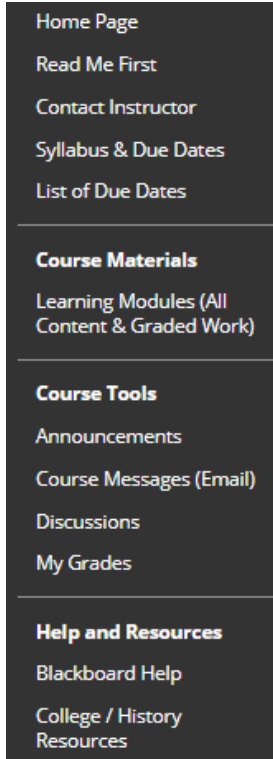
Home Page
Read Me First
Contact Instructor
Syllabus & Due Dates
List of Due Dates

Course Materials
Learning Modules (All Content & Graded Work)

Course Tools
Announcements
Course Messages (Email)
Discussions
My Grades

Help and Resources
Blackboard Help
College / History Resources